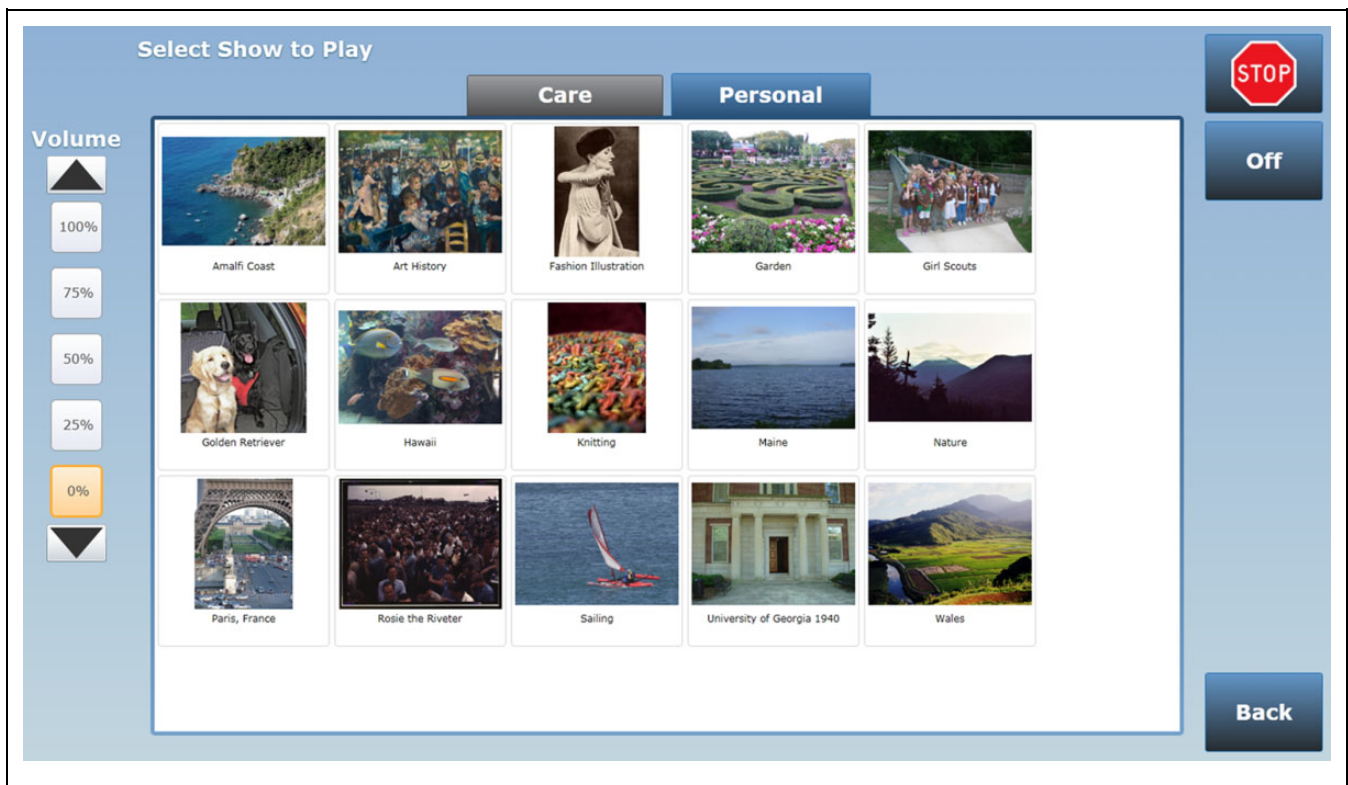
Select Show to Play

Care

Personal

STOP

Off

Volume

100%

75%

50%

25%

0%

Amalfi Coast

Art History

Fashion Illustration

Garden

Girl Scouts

Golden Retriever

Hawaii

Knitting

Maine

Nature

Paris, France

Rosie the Riveter

Sailing

University of Georgia 1940

Wales

Back